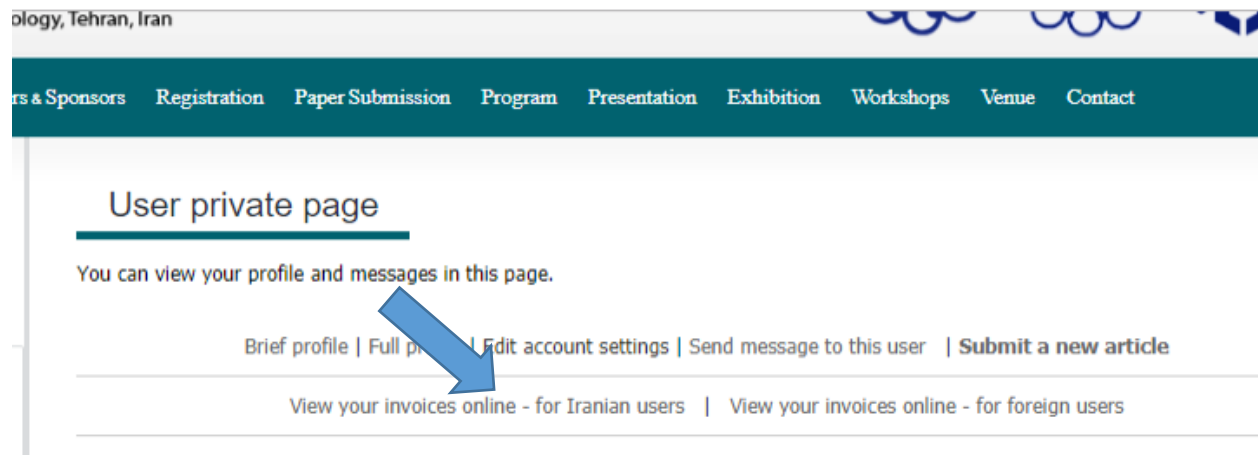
ology, Tehran, Iran

rs & Sponsors Registration Paper Submission Program Presentation Exhibition Workshops Venue Contact

User private page

You can view your profile and messages in this page.

Brief profile | Full p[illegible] | Edit account settings | Send message to this user | **Submit a new article**

View your invoices online - for Iranian users | View your invoices online - for foreign users